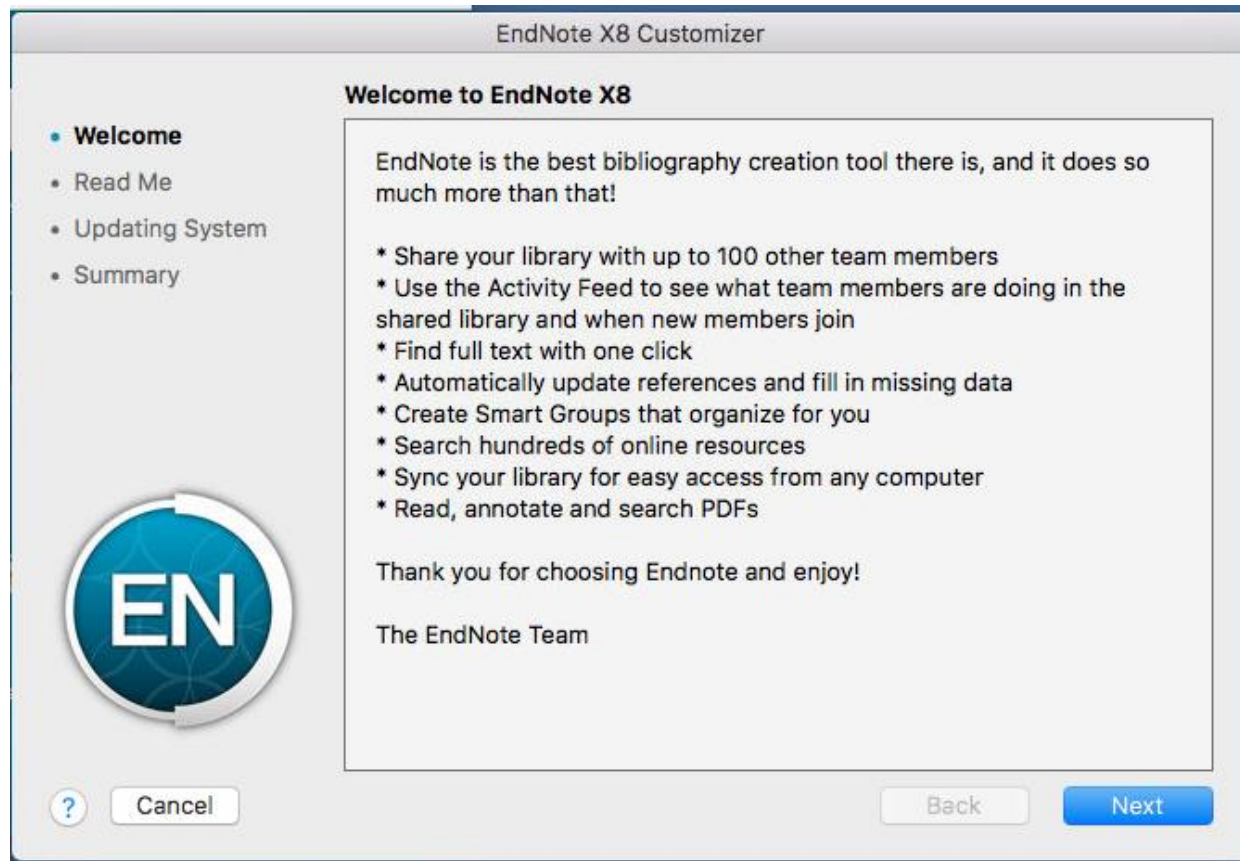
EndNote X8 Customizer

• Welcome
• Read Me
• Updating System
• Summary

Welcome to EndNote X8

EndNote is the best bibliography creation tool there is, and it does so much more than that!

* Share your library with up to 100 other team members
* Use the Activity Feed to see what team members are doing in the shared library and when new members join
* Find full text with one click
* Automatically update references and fill in missing data
* Create Smart Groups that organize for you
* Search hundreds of online resources
* Sync your library for easy access from any computer
* Read, annotate and search PDFs

Thank you for choosing Endnote and enjoy!

The EndNote Team

EN

?
Cancel
Back
Next